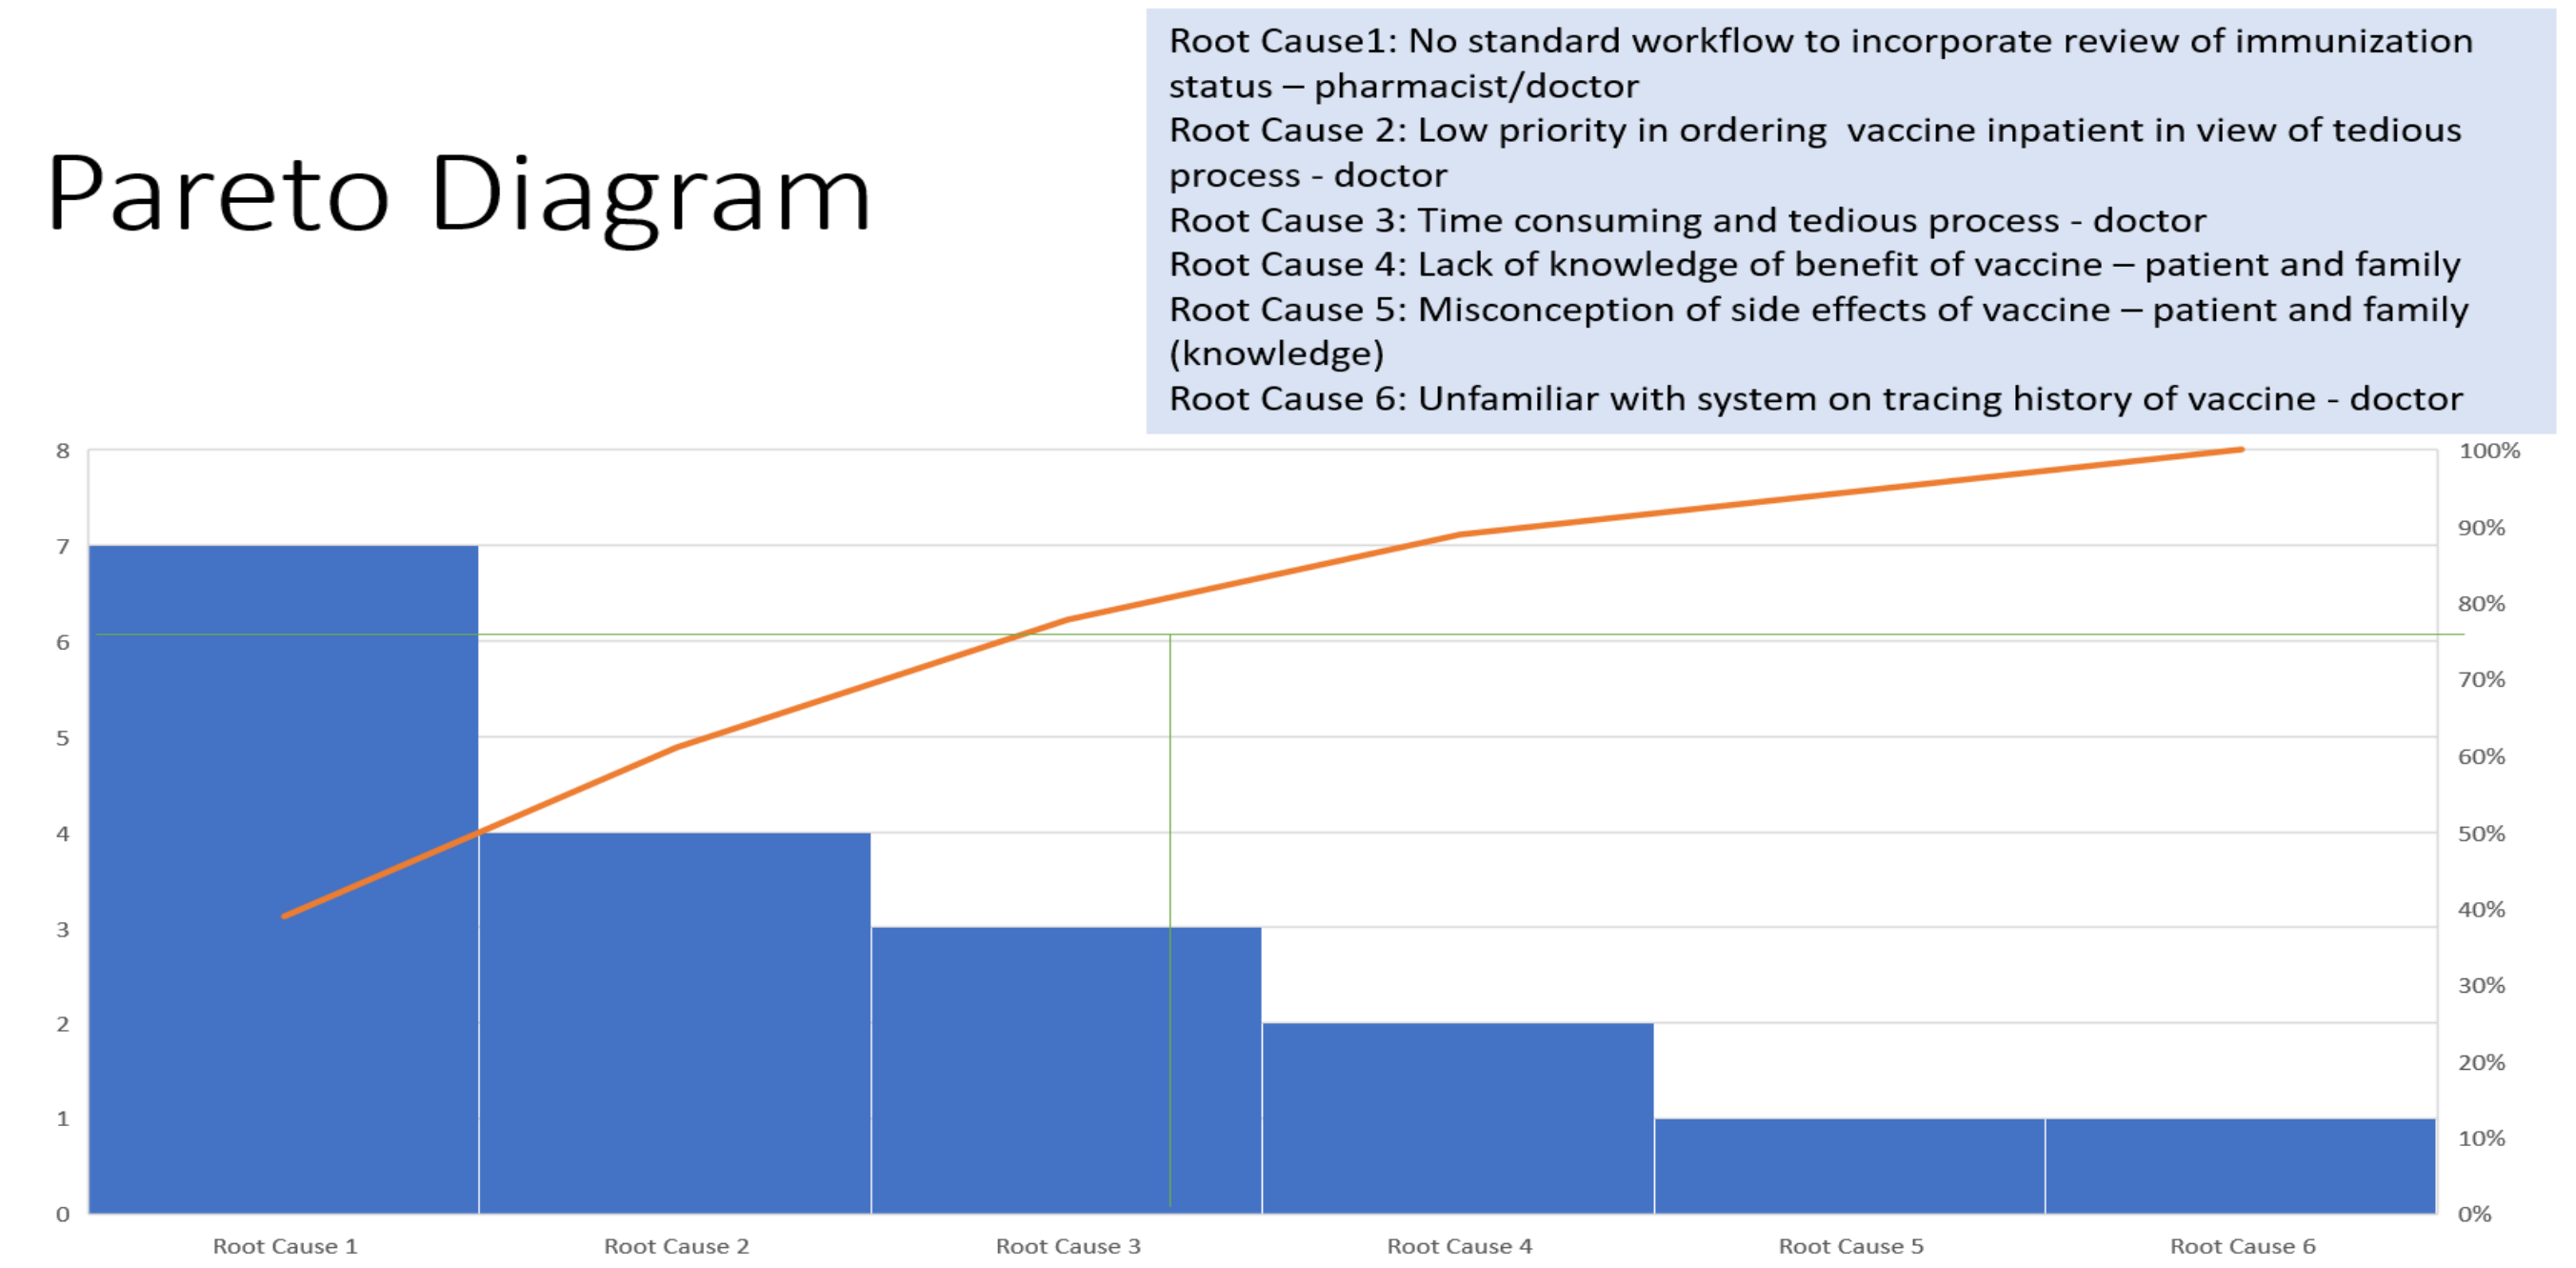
Pareto Diagram

Root Cause1: No standard workflow to incorporate review of immunization status – pharmacist/doctor
Root Cause 2: Low priority in ordering vaccine inpatient in view of tedious process - doctor
Root Cause 3: Time consuming and tedious process - doctor
Root Cause 4: Lack of knowledge of benefit of vaccine – patient and family
Root Cause 5: Misconception of side effects of vaccine – patient and family (knowledge)
Root Cause 6: Unfamiliar with system on tracing history of vaccine - doctor

8
7
6
5
4
3
2
1
0

100%
90%
80%
70%
60%
50%
40%
30%
20%
10%
0%

Root Cause 1
Root Cause 2
Root Cause 3
Root Cause 4
Root Cause 5
Root Cause 6